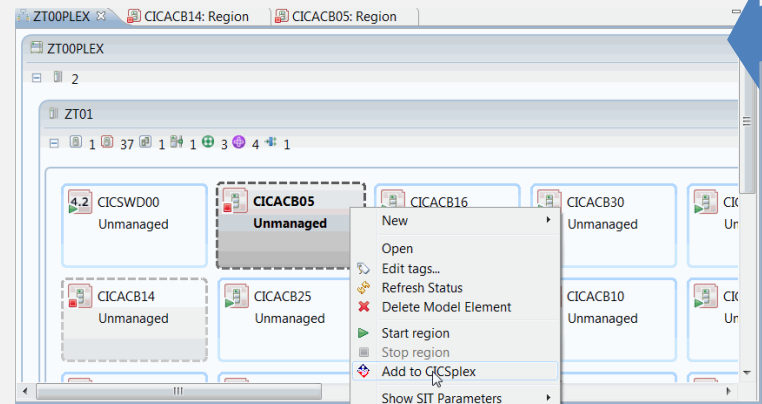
ZT00PLEX CICACB14: Region CICACB05: Region

ZT00PLEX

2

ZT01

1 37 1 1 3 4 1

4.2 CICSWD00 Unmanaged

CICACB05 Unmanaged

CICACB16

CICACB30 Unmanaged

CI Un

CICACB14 Unmanaged

CICACB25 Unmanaged

CICACB10 Unmanaged

CI Un

New

Open

Edit tags...

Refresh Status

Delete Model Element

Start region

Stop region

Add to CICSplex

Show SIT Parameters